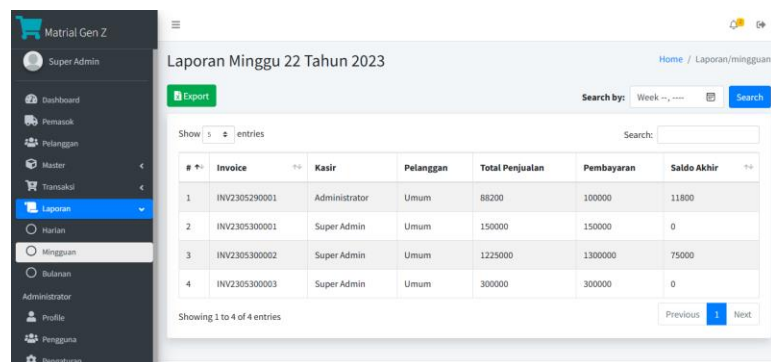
Matrial Gen Z

Super Admin

Dashboard
Pemasok
Pelanggan
Master
Transaksi
Laporan
Harian
Mingguan
Bulanan
Administrator
Profile
Pengguna
Pengaturan

≡

Laporan Minggu 22 Tahun 2023

Home / Laporan/mingguan

Export

Search by: Week --, ---- Search

Show 5 entries

Search:

| # | Invoice | Kasir | Pelanggan | Total Penjualan | Pembayaran | Saldo Akhir |
|---|---|---|---|---|---|---|
| 1 | INV2305290001 | Administrator | Umum | 88200 | 100000 | 11800 |
| 2 | INV2305300001 | Super Admin | Umum | 150000 | 150000 | 0 |
| 3 | INV2305300002 | Super Admin | Umum | 1225000 | 1300000 | 75000 |
| 4 | INV2305300003 | Super Admin | Umum | 300000 | 300000 | 0 |

Showing 1 to 4 of 4 entries

Previous 1 Next